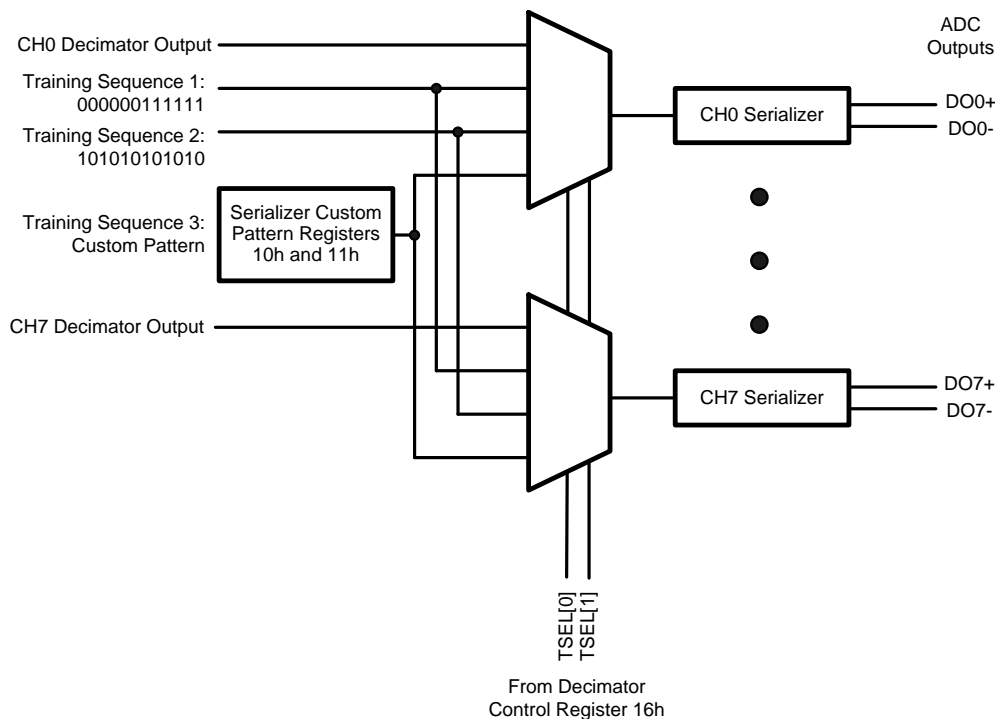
ADC Outputs

CH0 Decimator Output

Training Sequence 1: 000000111111

Training Sequence 2: 101010101010

Training Sequence 3: Custom Pattern

Serializer Custom Pattern Registers 10h and 11h

CH0 Serializer

DO0+

DO0-

CH7 Decimator Output

CH7 Serializer

DO7+

DO7-

TSEL[0]

TSEL[1]

From Decimator Control Register 16h